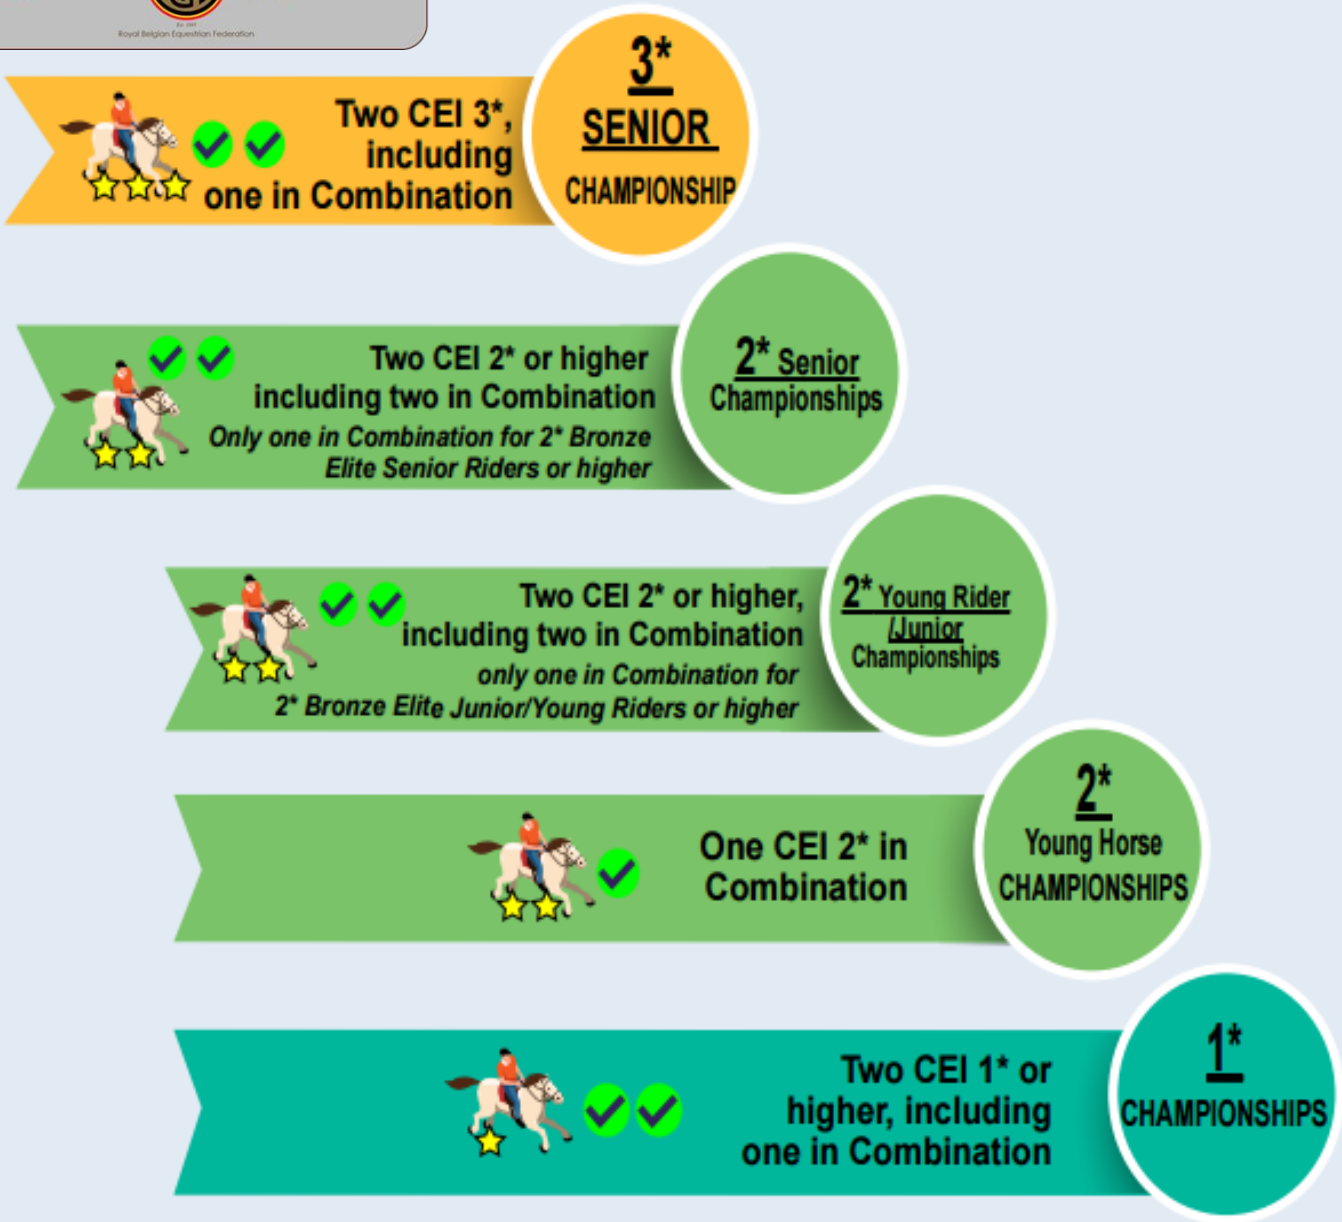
Royal Belgian Equestrian Federation

Two CEI 3*, including one in Combination

3* SENIOR CHAMPIONSHIP

Two CEI 2* or higher including two in Combination
Only one in Combination for 2* Bronze Elite Senior Riders or higher

2* Senior Championships

Two CEI 2* or higher, including two in Combination
only one in Combination for 2* Bronze Elite Junior/Young Riders or higher

2* Young Rider /Junior Championships

One CEI 2* in Combination

2* Young Horse CHAMPIONSHIPS

Two CEI 1* or higher, including one in Combination

1* CHAMPIONSHIPS